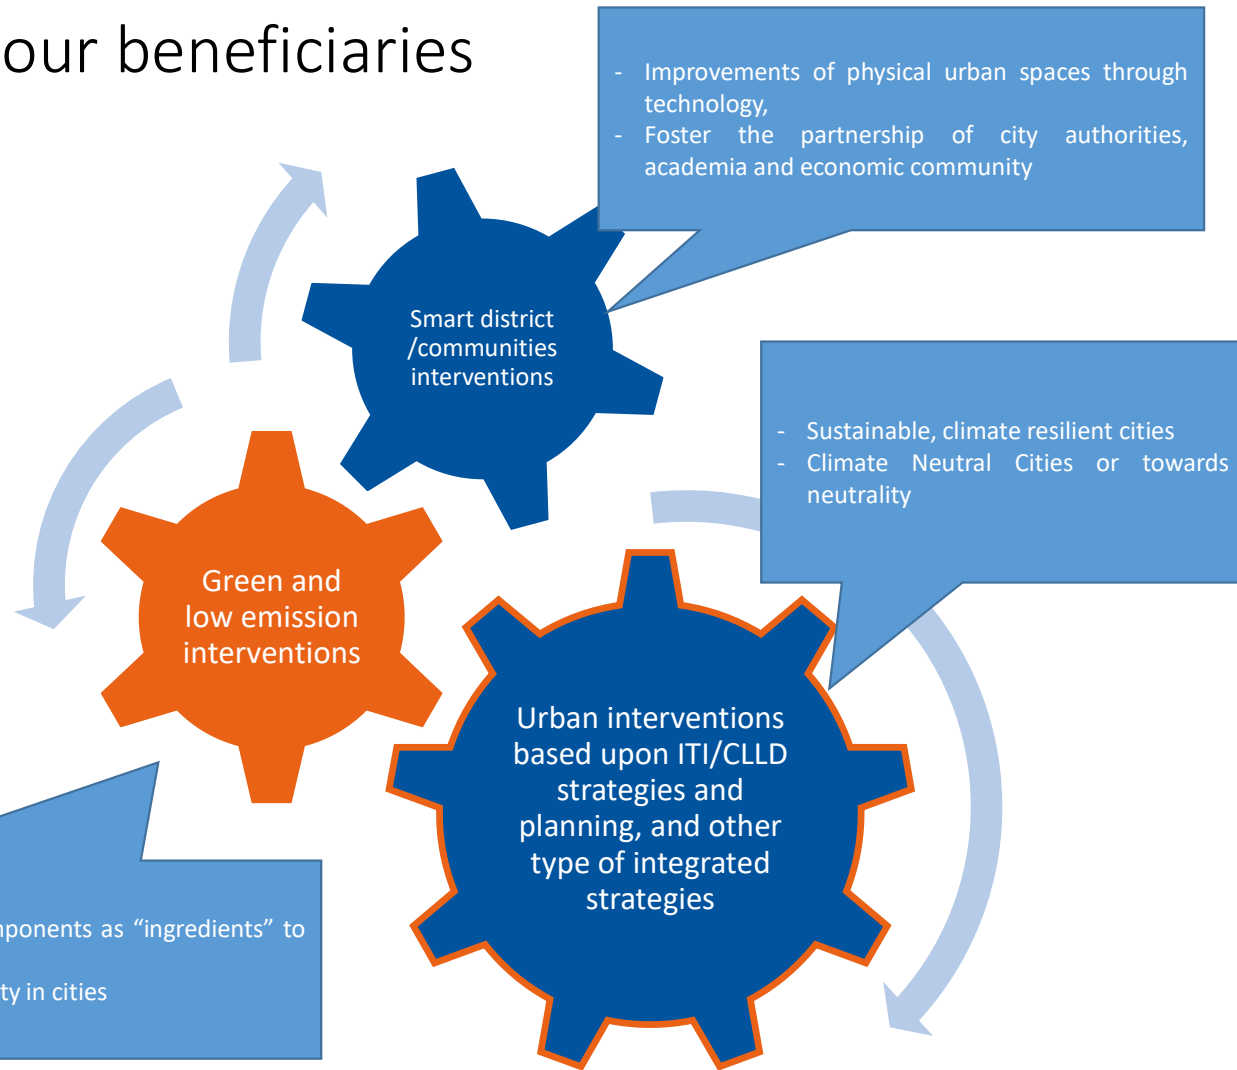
our beneficiaries

- Improvements of physical urban spaces through technology,
- Foster the partnership of city authorities, academia and economic community

Smart district /communities interventions

- Sustainable, climate resilient cities
- Climate Neutral Cities or towards neutrality

Green and low emission interventions

Urban interventions based upon ITI/CLLD strategies and planning, and other type of integrated strategies

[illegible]nponents as “ingredients” to

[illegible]ty in cities